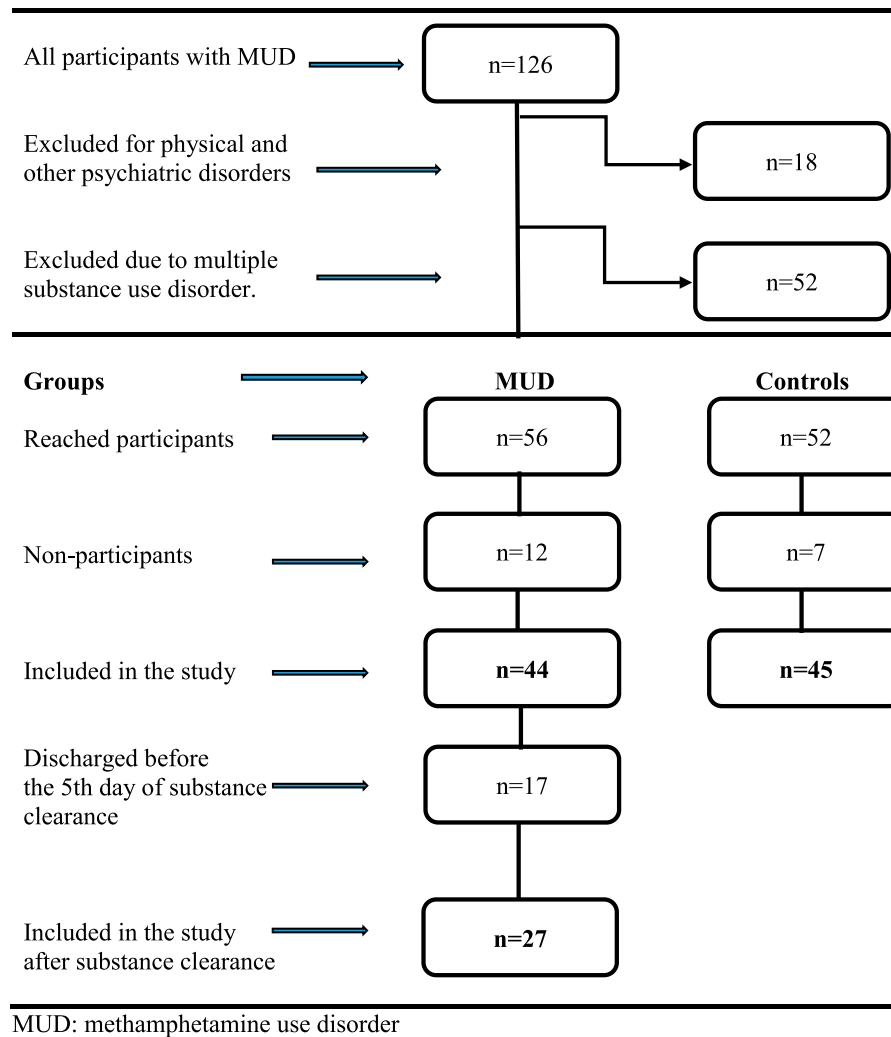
All participants with MUD

n=126

Excluded for physical and other psychiatric disorders

n=18

Excluded due to multiple substance use disorder.

n=52

**Groups**

**MUD**

**Controls**

Reached participants

n=56

n=52

Non-participants

n=12

n=7

Included in the study

**n=44**

**n=45**

Discharged before the 5th day of substance clearance

n=17

Included in the study after substance clearance

**n=27**

MUD: methamphetamine use disorder